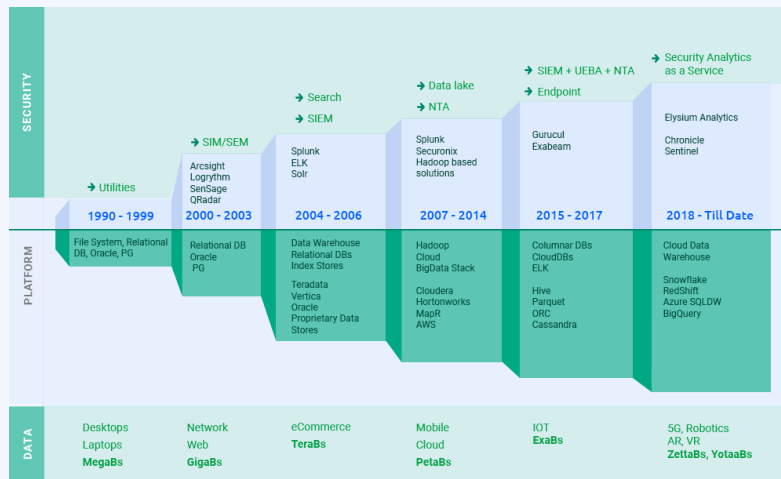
SECURITY

PLATFORM

DATA

Utilities

1990 - 1999

File System, Relational DB, Oracle, PG

Desktops
Laptops
MegaBs

SIM/SEM

Arcsight
Logrythm
SenSage
QRadar

2000 - 2003

Relational DB
Oracle
PG

Network
Web
GigaBs

Search
SIEM

Splunk
ELK
Solr

2004 - 2006

Data Warehouse
Relational DBs
Index Stores

Teradata
Vertica
Oracle
Proprietary Data Stores

eCommerce
TeraBs

Data lake
NTA

Splunk
Securonix
Hadoop based solutions

2007 - 2014

Hadoop
Cloud
BigData Stack

Cloudera
Hortonworks
MapR
AWS

Mobile
Cloud
PetaBs

SIEM + UEBA + NTA
Endpoint

Gurucul
Exabeam

2015 - 2017

Columnar DBs
CloudDBs
ELK

Hive
Parquet
ORC
Cassandra

IOT
ExaBs

Security Analytics as a Service

Elysium Analytics

Chronicle
Sentinel

2018 - Till Date

Cloud Data Warehouse

Snowflake
RedShift
Azure SQLDW
BigQuery

5G, Robotics
AR, VR
ZettaBs, YotaaBs